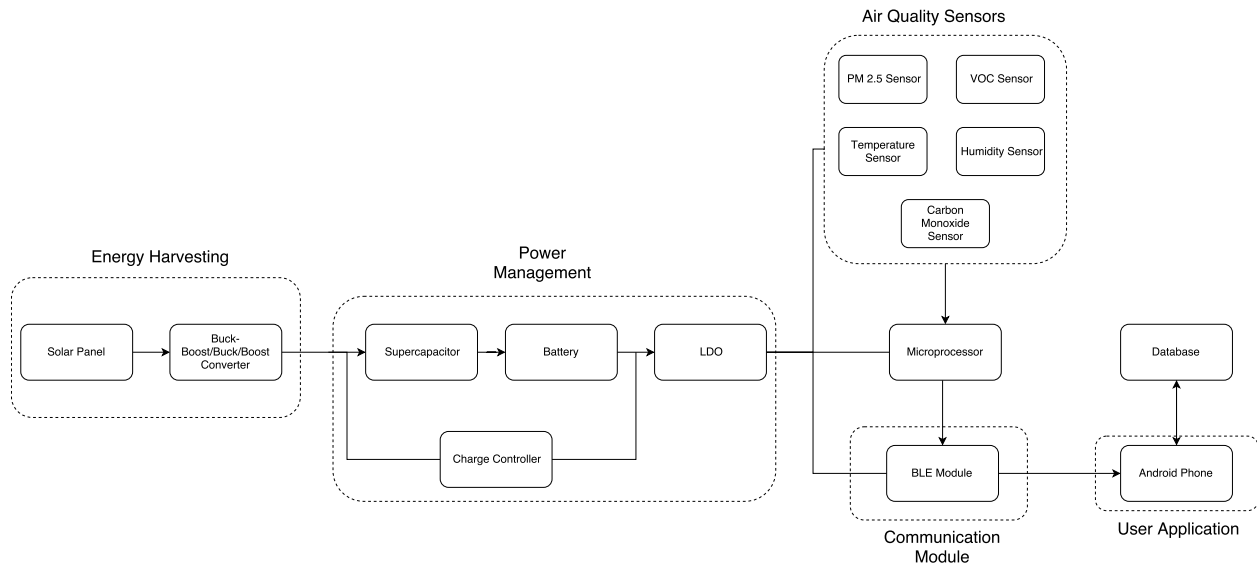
Air Quality Sensors

PM 2.5 Sensor

VOC Sensor

Temperature Sensor

Humidity Sensor

Carbon Monoxide Sensor

Energy Harvesting

Solar Panel

Buck-Boost/Buck/Boost Converter

Power Management

Supercapacitor

Battery

LDO

Charge Controller

Microprocessor

Database

BLE Module

Android Phone

Communication Module

User Application